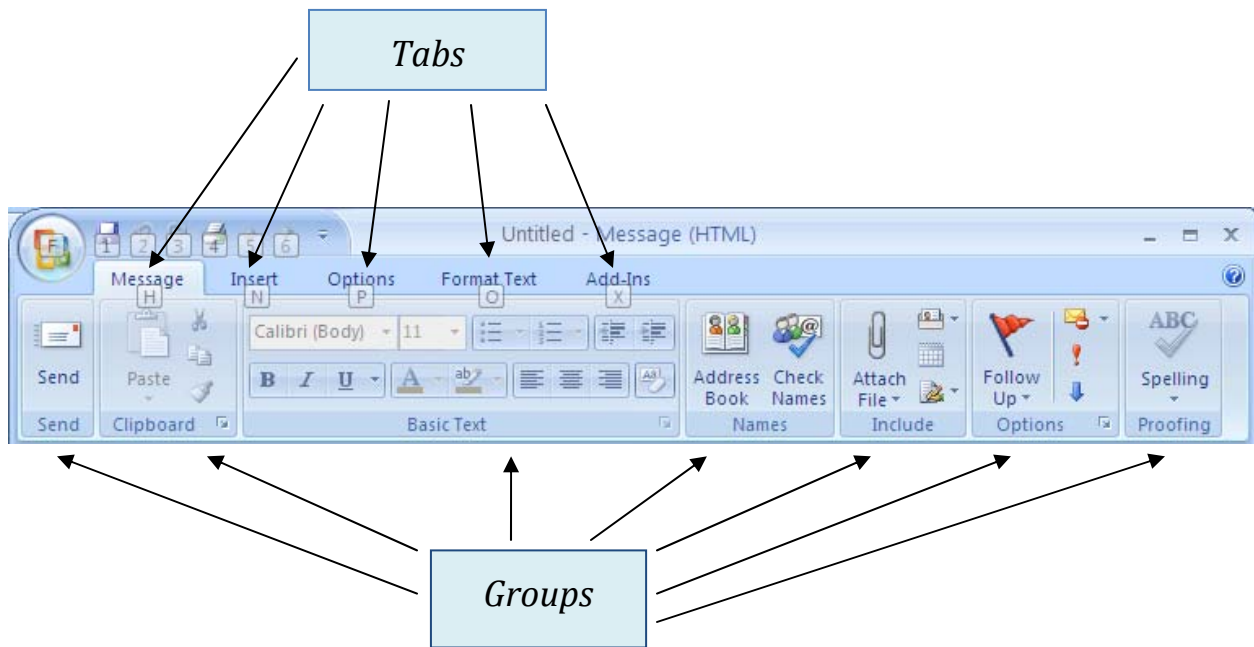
Tabs

F 1 2 3 4 5 6

Untitled - Message (HTML)

Message H
Insert N
Options P
Format Text O
Add-Ins X

Send
Paste
Calibri (Body) 11
B I U A
Address Book
Check Names
Attach File
Follow Up
ABC
Spelling

Send
Clipboard
Basic Text
Names
Include
Options
Proofing

Groups